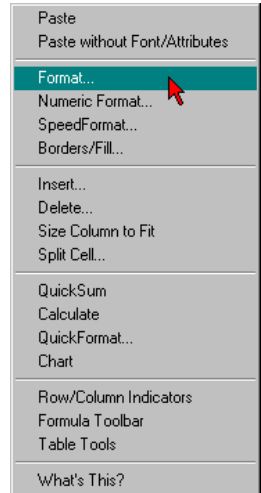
Paste
Paste without Font/Attributes

Format...
Numeric Format...
SpeedFormat...
Borders/Fill...

Insert...
Delete...
Size Column to Fit
Split Cell...

QuickSum
Calculate
QuickFormat...
Chart

Row/Column Indicators
Formula Toolbar
Table Tools

What's This?